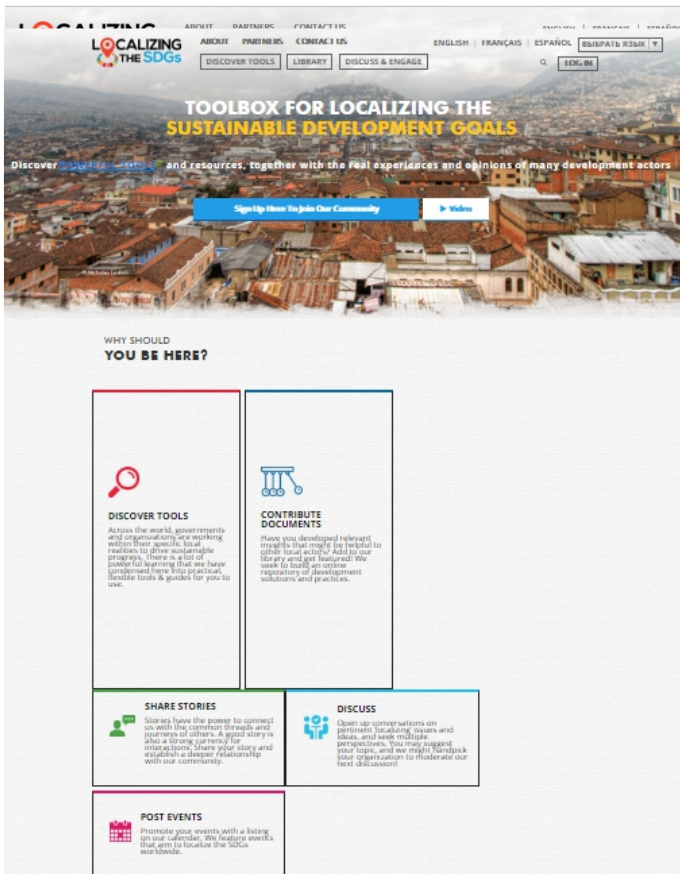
LOCALIZING THE SDGs

ABOUT PARTNERS CONTACT US

ENGLISH | FRANÇAIS | ESPAÑOL ВЫБРАТЬ ЯЗЫК ▼

DISCOVER TOOLS LIBRARY DISCUSS & ENGAGE

LOG IN

TOOLBOX FOR LOCALIZING THE SUSTAINABLE DEVELOPMENT GOALS

Discover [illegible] and resources, together with the real experiences and opinions of many development actors

Sign Up Here To Join Our Community

▶ Video

WHY SHOULD
YOU BE HERE?

DISCOVER TOOLS
Across the world, governments and organisations are working within their specific local realities to drive sustainable progress. There is a lot of powerful learning that we have condensed here into practical, flexible tools & guides for you to use.

CONTRIBUTE DOCUMENTS
Have you developed relevant insights that might be helpful to other local actors? Add to our library and get featured! We seek to build an online repository of development solutions and practices.

SHARE STORIES
Stories have the power to connect us with the common threads and journeys of others. A good story is also a strong currency for interactions. Share your story and establish a deeper relationship with our community.

DISCUSS
Open up conversations on pertinent 'localizing' issues and ideas, and seek multiple perspectives. You may suggest your topic, and we might handpick your organization to moderate our next discussion!

POST EVENTS
Promote your events with a listing on our calendar. We feature events that aim to localize the SDGs worldwide.